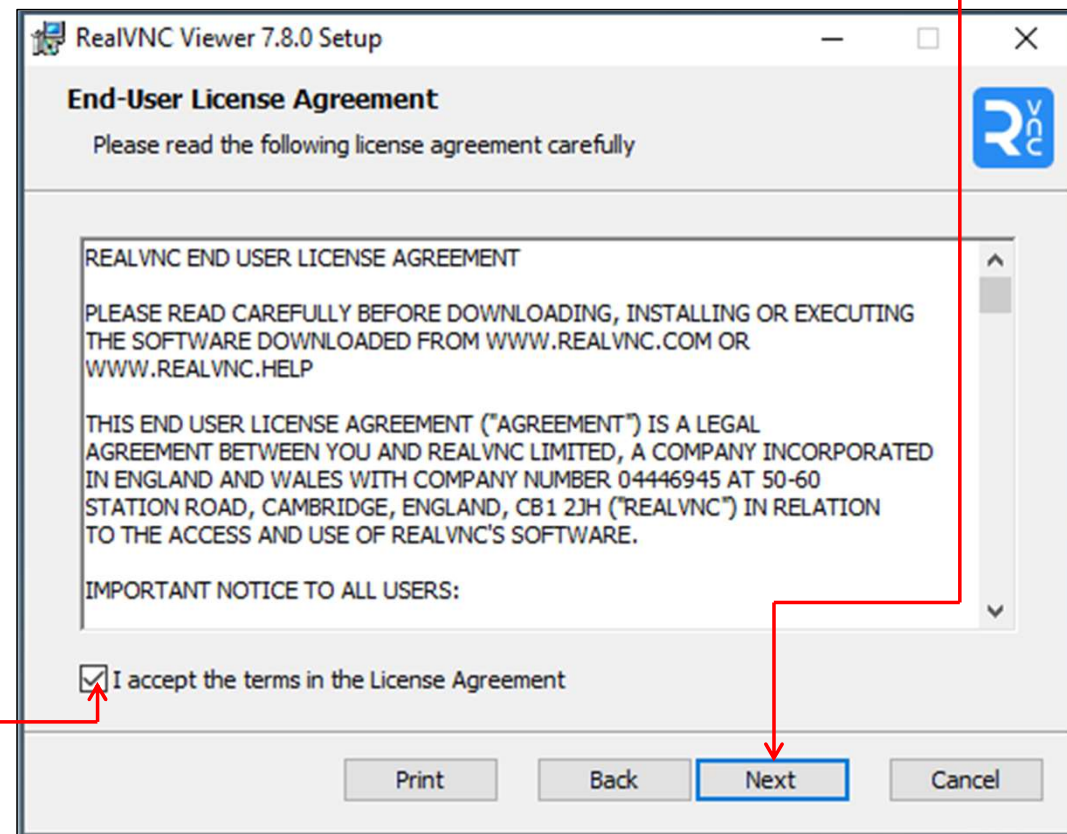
RealVNC Viewer 7.8.0 Setup

End-User License Agreement

Please read the following license agreement carefully

REALVNC END USER LICENSE AGREEMENT

PLEASE READ CAREFULLY BEFORE DOWNLOADING, INSTALLING OR EXECUTING THE SOFTWARE DOWNLOADED FROM WWW.REALVNC.COM OR WWW.REALVNC.HELP

THIS END USER LICENSE AGREEMENT ("AGREEMENT") IS A LEGAL AGREEMENT BETWEEN YOU AND REALVNC LIMITED, A COMPANY INCORPORATED IN ENGLAND AND WALES WITH COMPANY NUMBER 04446945 AT 50-60 STATION ROAD, CAMBRIDGE, ENGLAND, CB1 2JH ("REALVNC") IN RELATION TO THE ACCESS AND USE OF REALVNC'S SOFTWARE.

IMPORTANT NOTICE TO ALL USERS:

I accept the terms in the License Agreement

Print Back Next Cancel